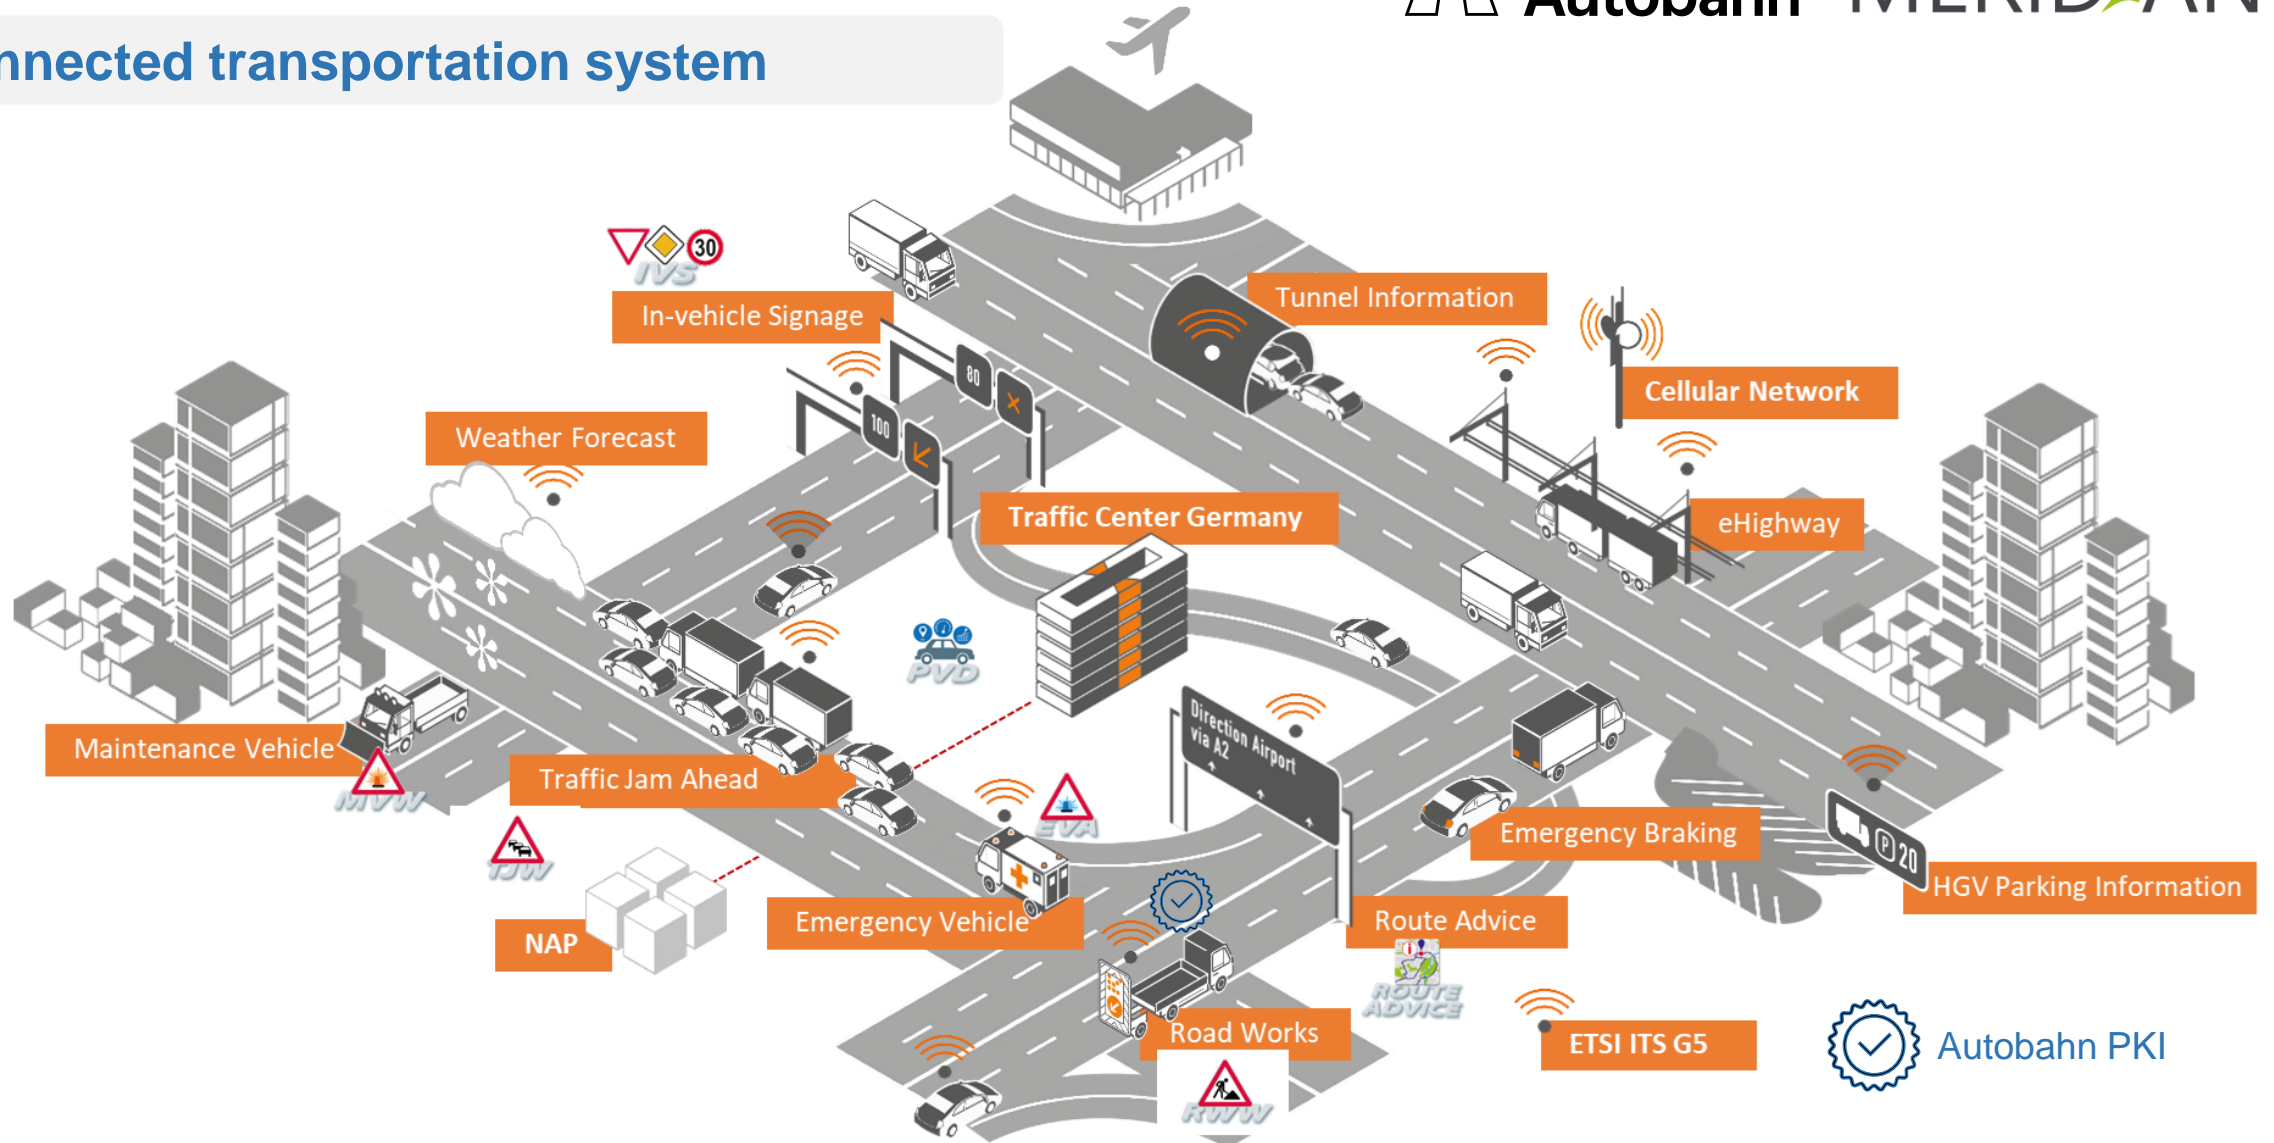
nnected transportation system

Autobahn

30
IVS
In-vehicle Signage

Tunnel Information

Cellular Network

Weather Forecast

80
100

Traffic Center Germany

eHighway

PVD

Direction Airport via A2

Maintenance Vehicle
MVW

Traffic Jam Ahead
TJW

EVA

Emergency Braking

HGV Parking Information
P 20

NAP

Emergency Vehicle

Route Advice
ROUTE ADVICE

Road Works
RWW

ETSI ITS G5

Autobahn PKI